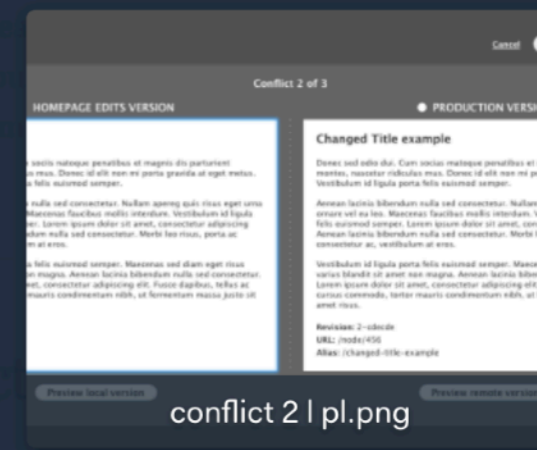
Cancel

Conflict 2 of 3

HOMEPAGE EDITS VERSION

PRODUCTION VERSI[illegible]

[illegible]

Changed Title example

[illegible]

Revision: 2~cdecde
URL: /node/456
Alias: /changed-title-example

Preview local version

Preview remote version

conflict 2 | pl.png